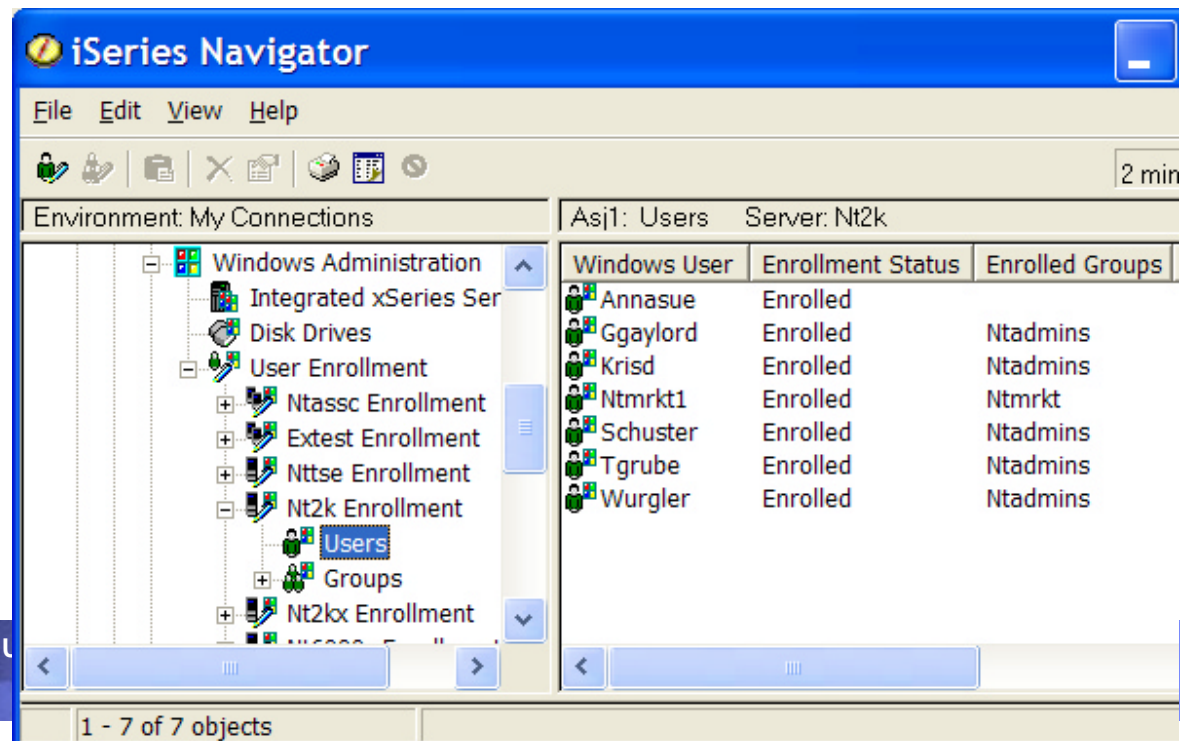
iSeries Navigator

File Edit View Help

2 min

Environment: My Connections

Asj1: Users Server: Nt2k

Windows Administration
Integrated xSeries Ser
Disk Drives
User Enrollment
Ntassc Enrollment
Extest Enrollment
Nttse Enrollment
Nt2k Enrollment
Users
Groups
Nt2kx Enrollment
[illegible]

| Windows User | Enrollment Status | Enrolled Groups |
|---|---|---|
| Annasue | Enrolled | |
| Ggaylord | Enrolled | Ntadmins |
| Krisd | Enrolled | Ntadmins |
| Ntmrkt1 | Enrolled | Ntmrkt |
| Schuster | Enrolled | Ntadmins |
| Tgrube | Enrolled | Ntadmins |
| Wurgler | Enrolled | Ntadmins |

1 - 7 of 7 objects